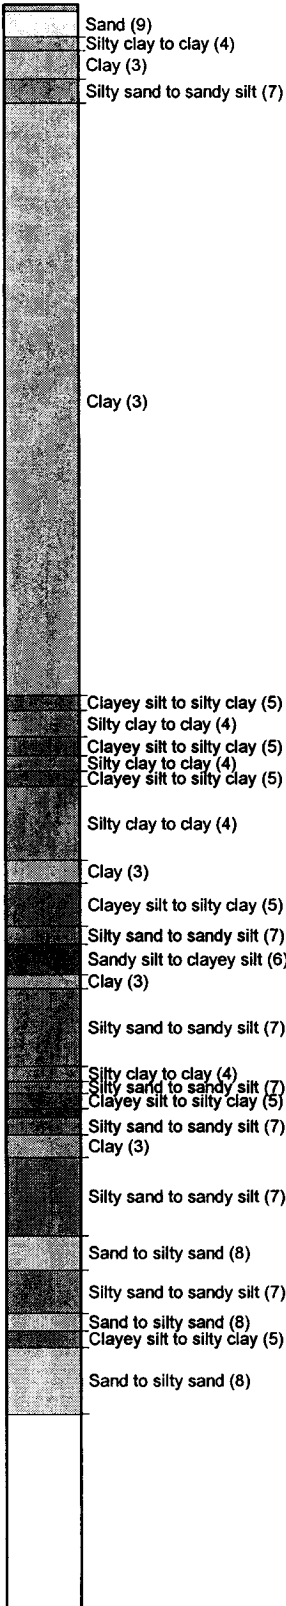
Sand (9)
Silty clay to clay (4)
Clay (3)
Silty sand to sandy silt (7)
Clay (3)
Clayey silt to silty clay (5)
Silty clay to clay (4)
Clayey silt to silty clay (5)
Silty clay to clay (4)
Clayey silt to silty clay (5)
Silty clay to clay (4)
Clay (3)
Clayey silt to silty clay (5)
Silty sand to sandy silt (7)
Sandy silt to clayey silt (6)
Clay (3)
Silty sand to sandy silt (7)
Silty clay to clay (4)
Silty sand to sandy silt (7)
Clayey silt to silty clay (5)
Silty sand to sandy silt (7)
Clay (3)
Silty sand to sandy silt (7)
Sand to silty sand (8)
Silty sand to sandy silt (7)
Sand to silty sand (8)
Clayey silt to silty clay (5)
Sand to silty sand (8)